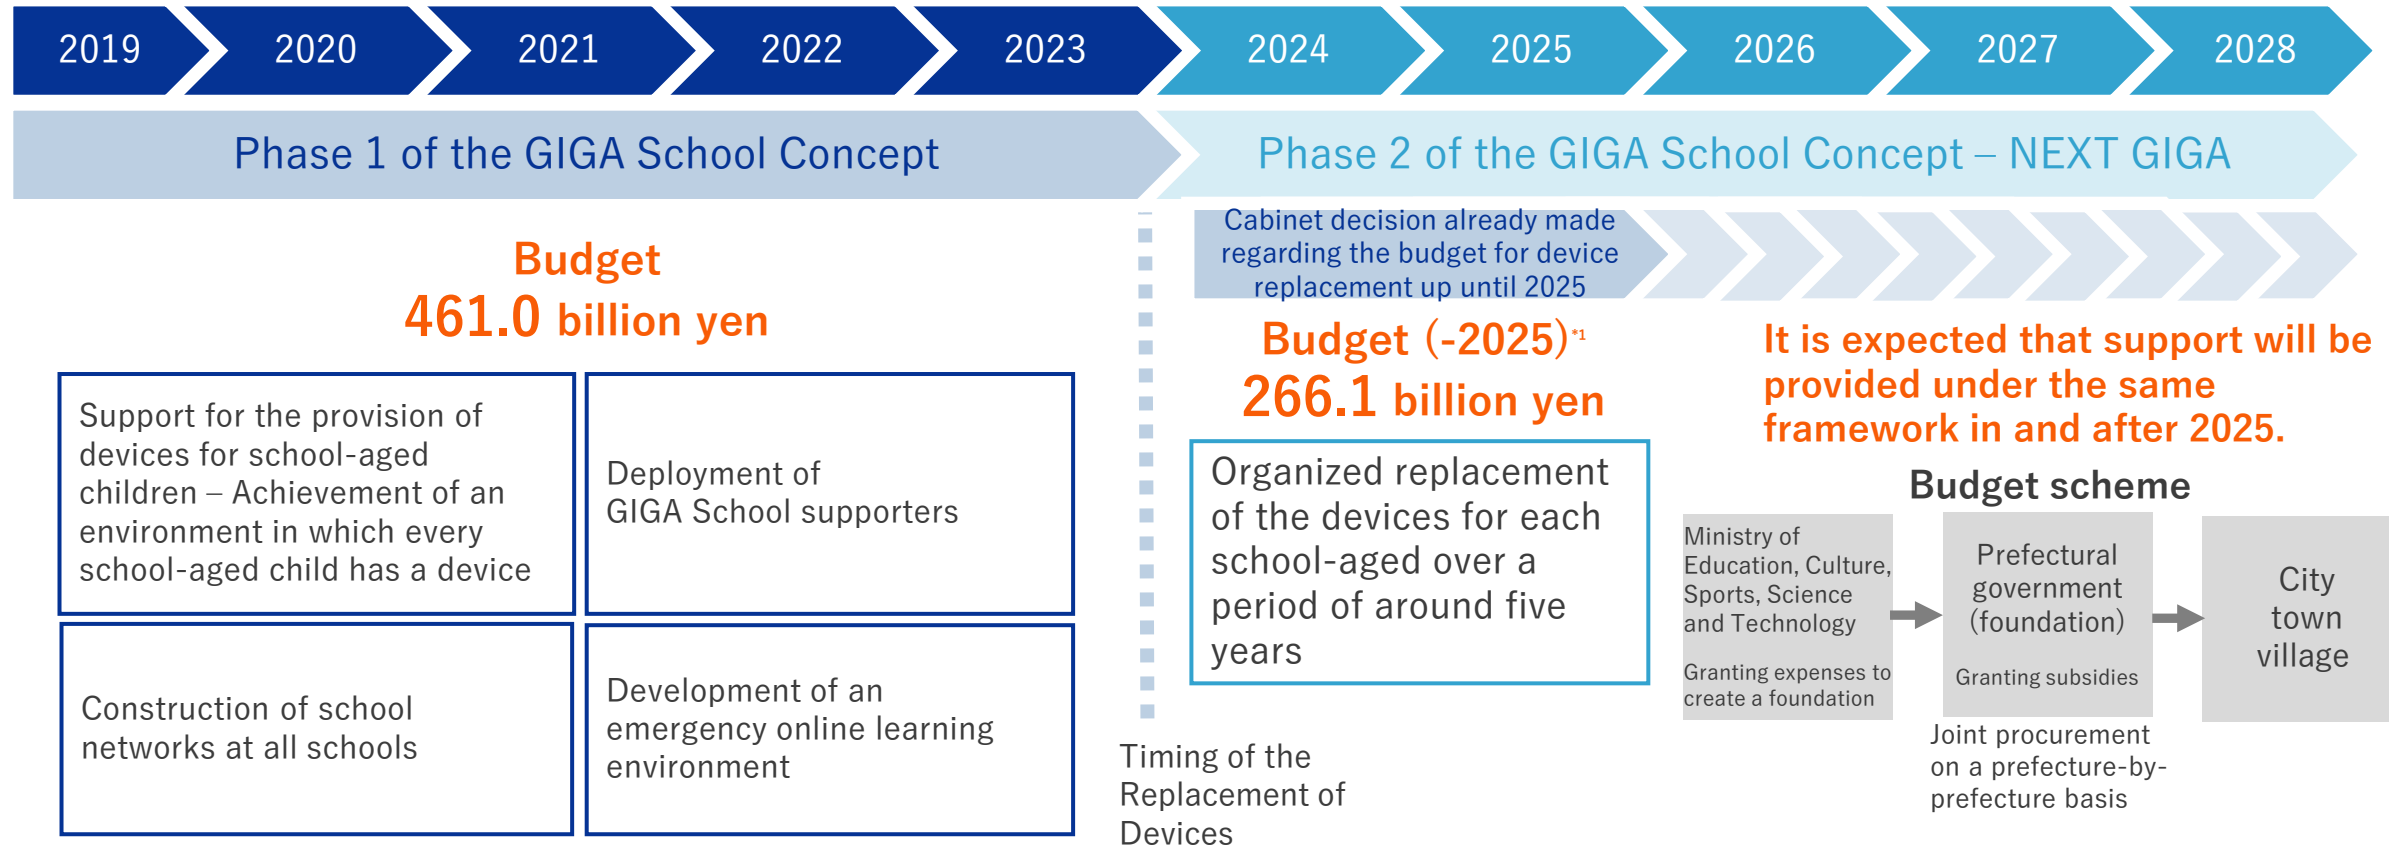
2019 2020 2021 2022 2023 2024 2025 2026 2027 2028

Phase 1 of the GIGA School Concept

Phase 2 of the GIGA School Concept – NEXT GIGA

Budget
461.0 billion yen

Support for the provision of devices for school-aged children – Achievement of an environment in which every school-aged child has a device

Deployment of GIGA School supporters

Construction of school networks at all schools

Development of an emergency online learning environment

Cabinet decision already made regarding the budget for device replacement up until 2025

Budget (-2025)$^{*1}$
266.1 billion yen

Organized replacement of the devices for each school-aged over a period of around five years

Timing of the Replacement of Devices

It is expected that support will be provided under the same framework in and after 2025.

Budget scheme

Ministry of Education, Culture, Sports, Science and Technology

Granting expenses to create a foundation

Prefectural government (foundation)

Granting subsidies

City town village

Joint procurement on a prefecture-by-prefecture basis